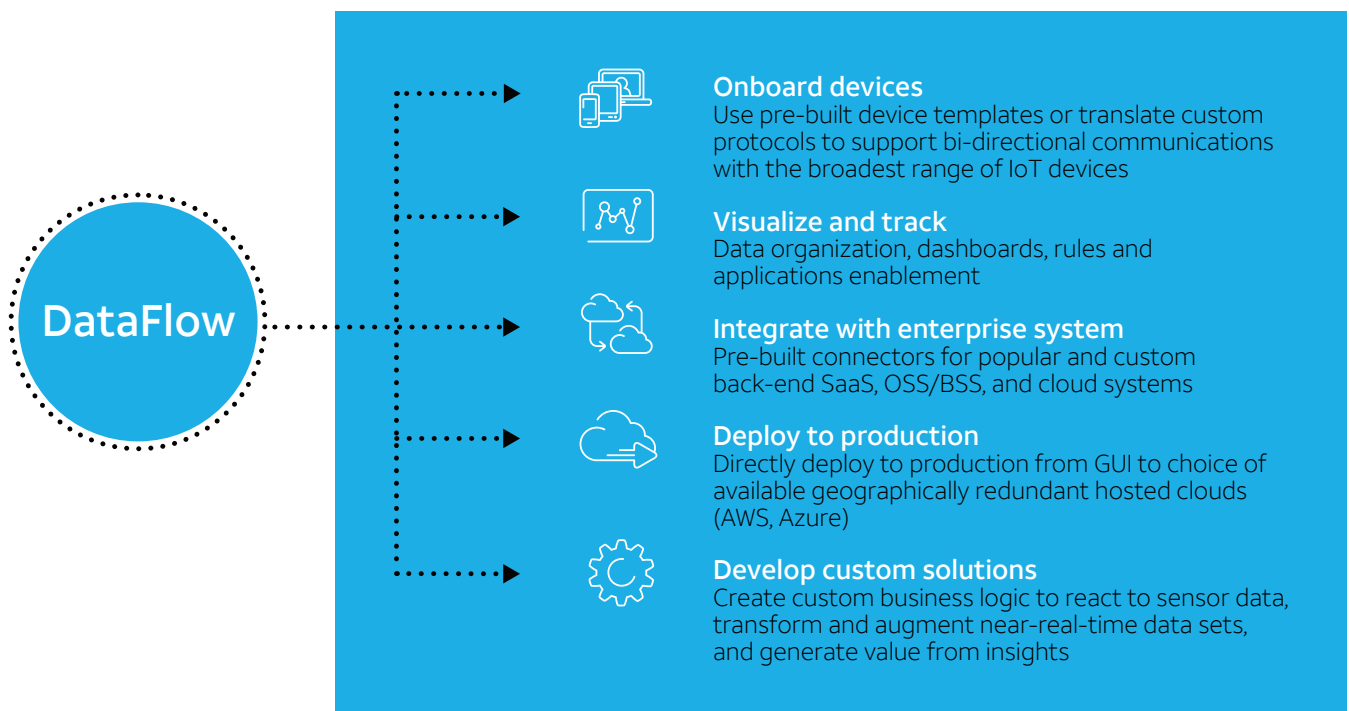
DataFlow

Onboard devices
Use pre-built device templates or translate custom protocols to support bi-directional communications with the broadest range of IoT devices

Visualize and track
Data organization, dashboards, rules and applications enablement

Integrate with enterprise system
Pre-built connectors for popular and custom back-end SaaS, OSS/BSS, and cloud systems

Deploy to production
Directly deploy to production from GUI to choice of available geographically redundant hosted clouds (AWS, Azure)

Develop custom solutions
Create custom business logic to react to sensor data, transform and augment near-real-time data sets, and generate value from insights